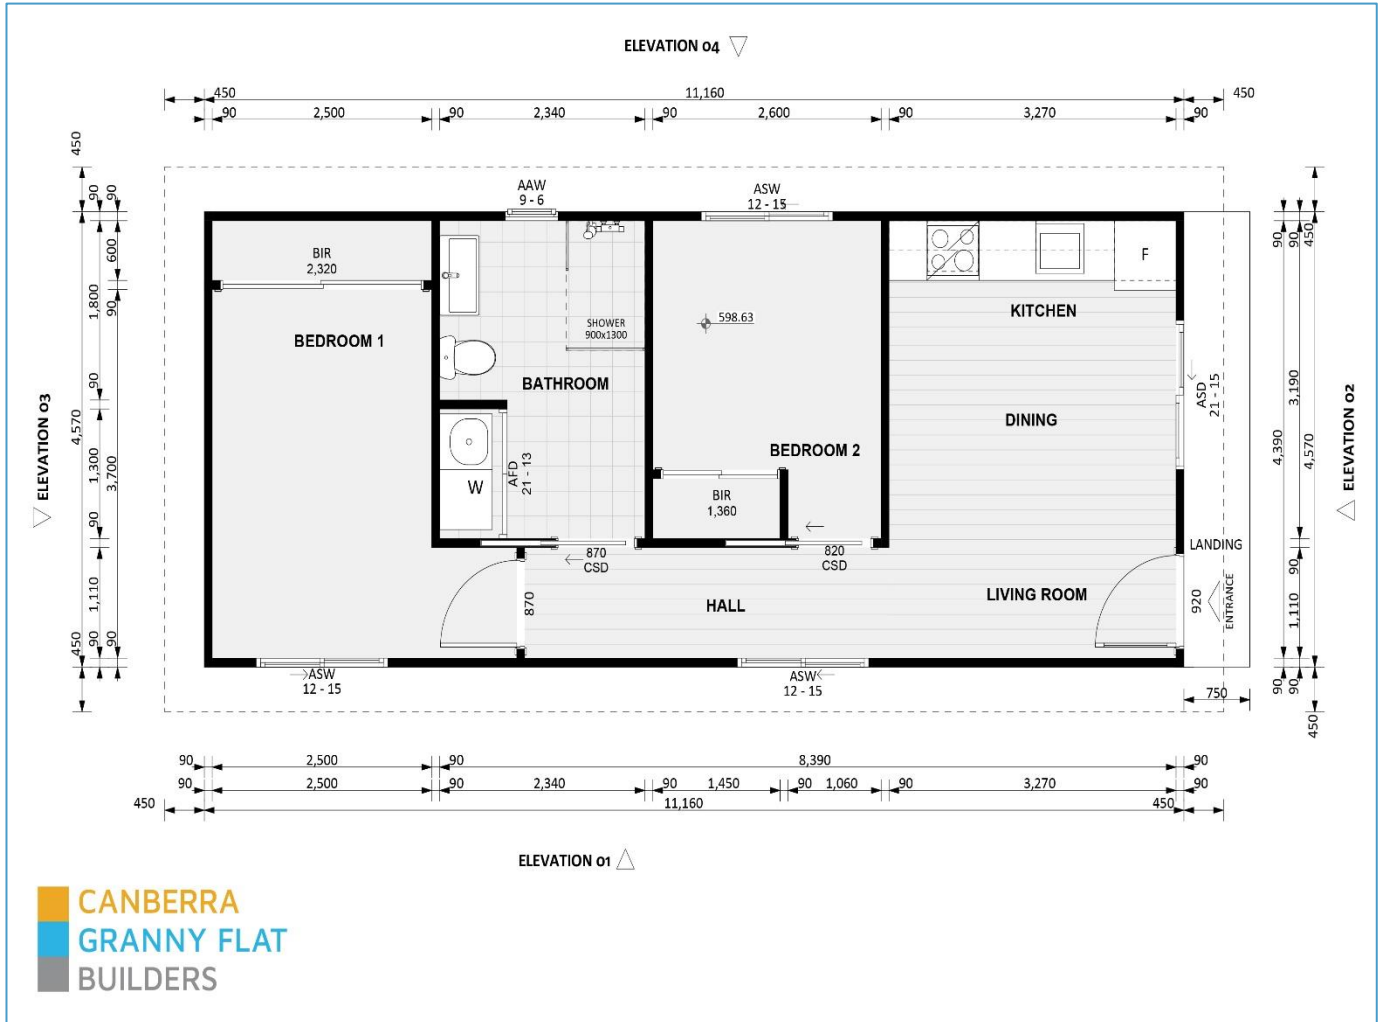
ELEVATION 04

450
11,160
450
90
2,500
90
2,340
90
2,600
90
3,270
90

AAW
9 - 6

ASW
12 - 15

BIR
2,320

BEDROOM 1

SHOWER
900x1300

BATHROOM

598.63

KITCHEN

F

DINING

ASD
21 - 15

BEDROOM 2

AFD
21 - 13

W

BIR
1,360

870
CSD

820
CSD

LANDING

870

HALL

LIVING ROOM

920

ENTRANCE

ASW
12 - 15

ASW
12 - 15

750

ELEVATION 03

450
90
90
600
1,800
90
90
4,570
1,300
3,700
90
1,110
90
90
450

ELEVATION 02

90
90
450
3,190
4,390
4,570
90
1,110
90
90
450

90
2,500
90
8,390
90
90
2,500
90
2,340
90
1,450
90
1,060
90
3,270
90
450
11,160
450

ELEVATION 01

CANBERRA
GRANNY FLAT
BUILDERS